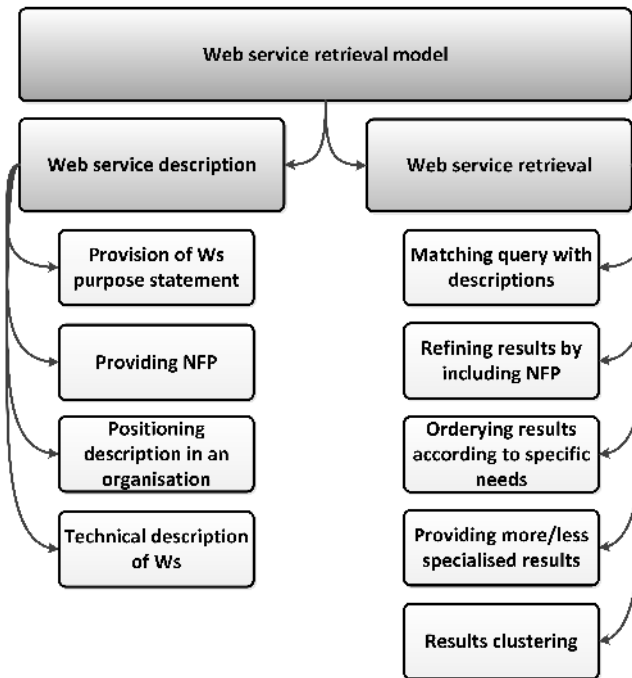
Web service retrieval model

Web service description

Provision of Ws purpose statement

Providing NFP

Positioning description in an organisation

Technical description of Ws

Web service retrieval

Matching query with descriptions

Refining results by including NFP

Orderying results according to specific needs

Providing more/less specialised results

Results clustering